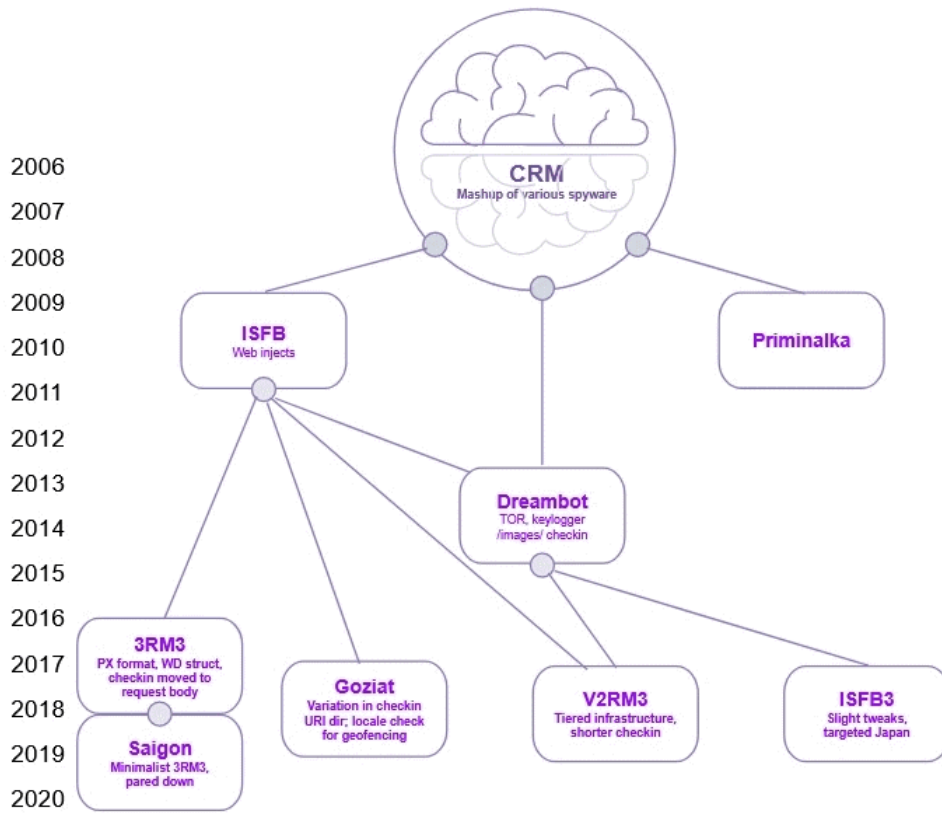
2006
2007
2008
2009
2010
2011
2012
2013
2014
2015
2016
2017
2018
2019
2020

CRM
Mashup of various spyware

ISFB
Web injects

Priminalka

Dreambot
TOR, keylogger /images/ checkin

3RM3
PX format, WD struct, checkin moved to request body

Saigon
Minimalist 3RM3, pared down

Goziat
Variation in checkin URI dir; locale check for geofencing

V2RM3
Tiered infrastructure, shorter checkin

ISFB3
Slight tweaks, targeted Japan